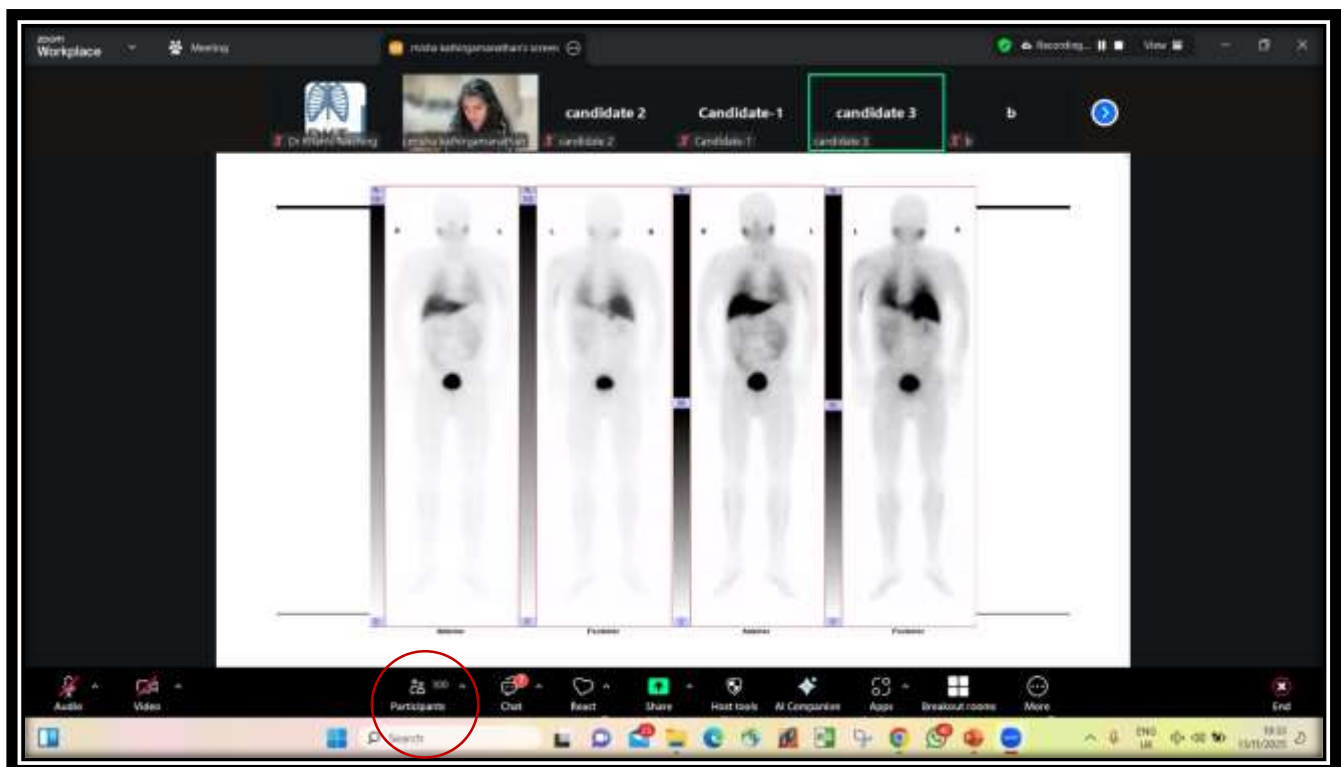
zoom Workplace

Meeting

mrsha kathirgamanathan's screen

Recording...

View

Dr Khanu Teaching

candidate 2

candidate 2

Candidate-1

Candidate-1

candidate 3

candidate 3

b

b

R L L R R L L R

Anterior

Posterior

Anterior

Posterior

Audio

Video

Participants 100

Chat

React

Share

Host tools

AI Companion

Apps

Breakout rooms

More

End

Search

ENG UK

19:33 15/11/2025